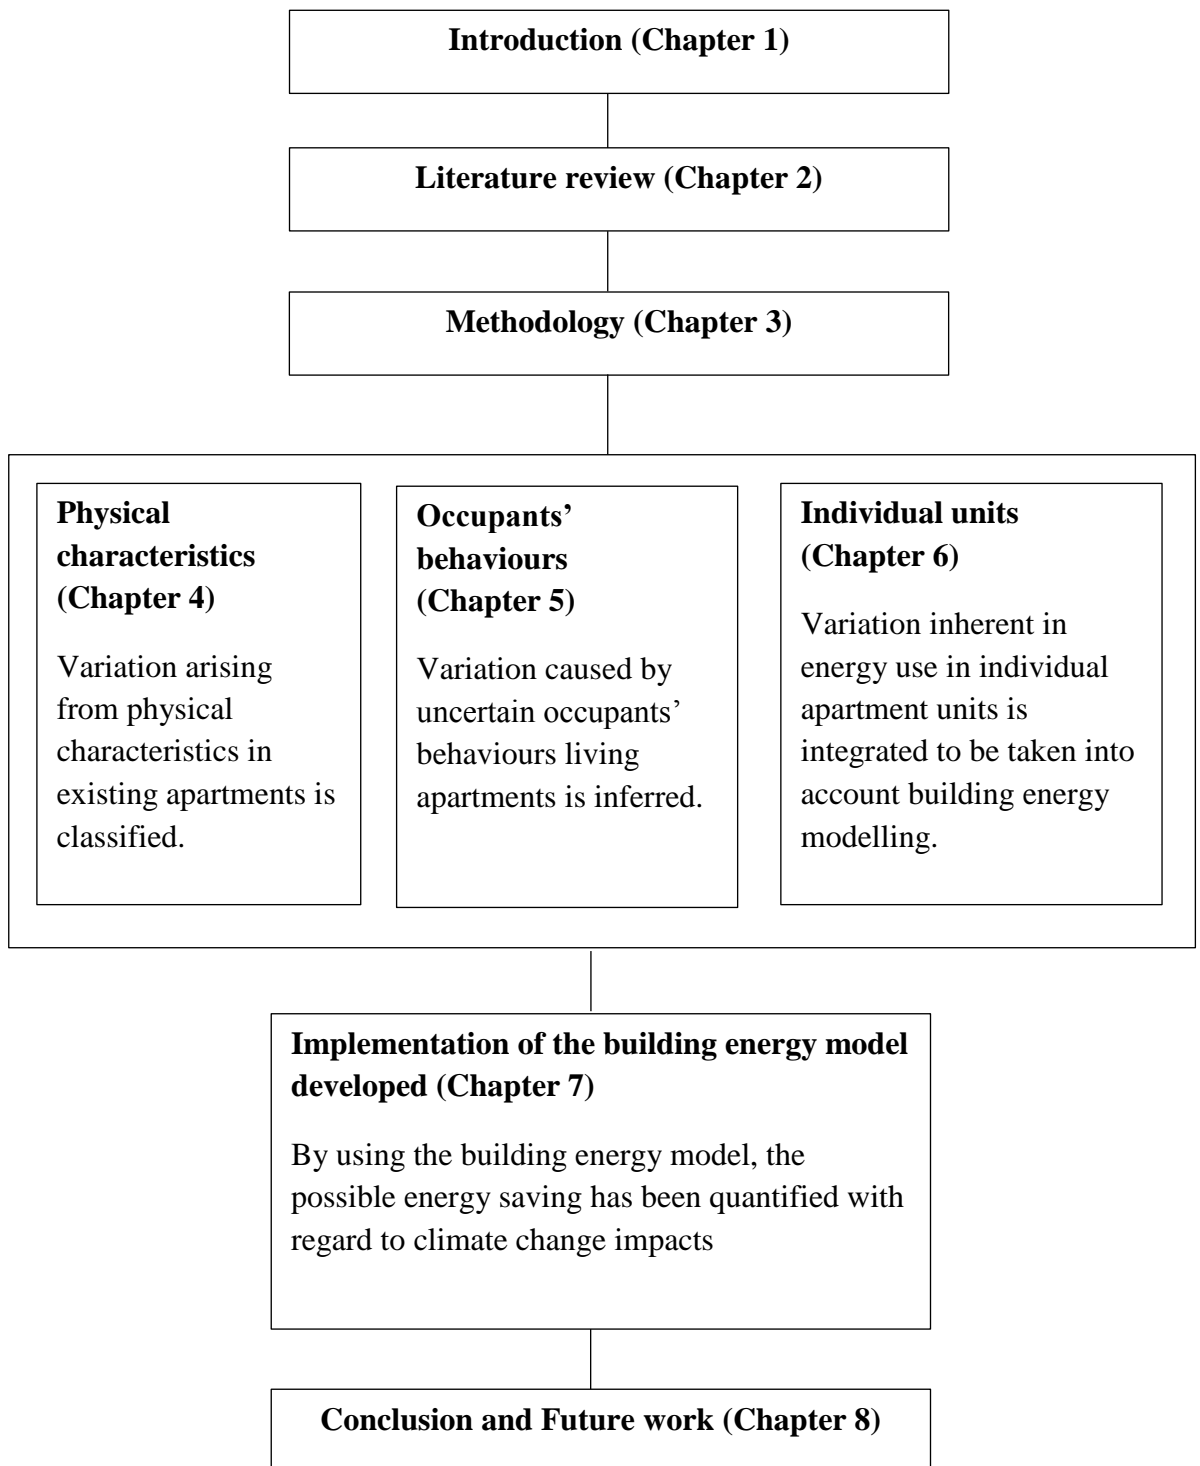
Introduction (Chapter 1)

Literature review (Chapter 2)

Methodology (Chapter 3)

Physical characteristics (Chapter 4)

Variation arising from physical characteristics in existing apartments is classified.

Occupants' behaviours (Chapter 5)

Variation caused by uncertain occupants' behaviours living apartments is inferred.

Individual units (Chapter 6)

Variation inherent in energy use in individual apartment units is integrated to be taken into account building energy modelling.

Implementation of the building energy model developed (Chapter 7)

By using the building energy model, the possible energy saving has been quantified with regard to climate change impacts

Conclusion and Future work (Chapter 8)